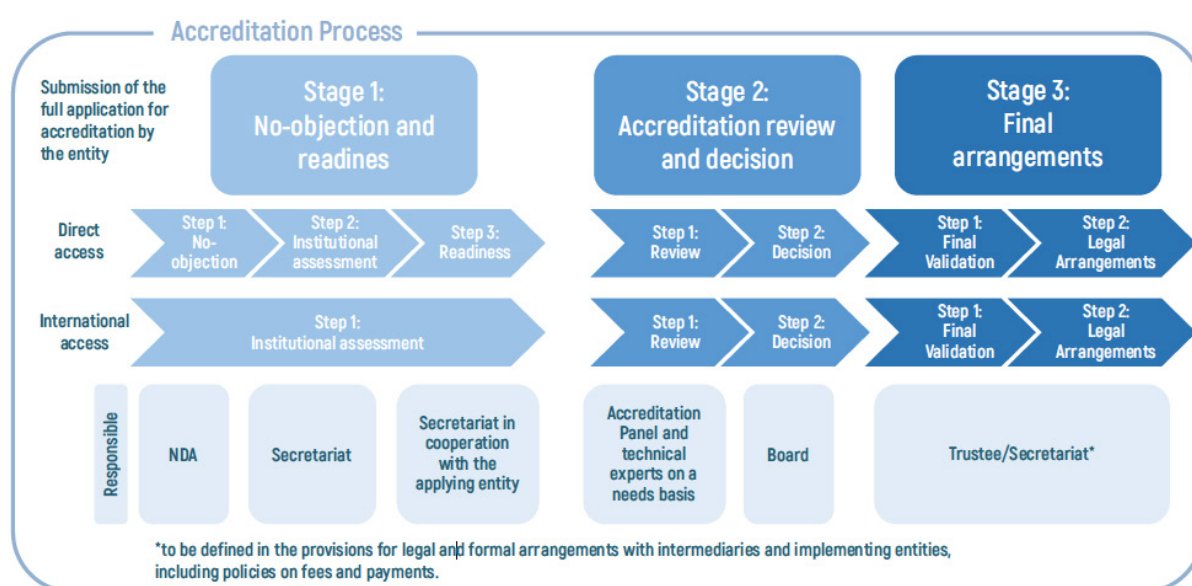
Accreditation Process

Submission of the full application for accreditation by the entity

Stage 1: No-objection and readines

Stage 2: Accreditation review and decision

Stage 3: Final arrangements

Direct access

Step 1: No-objection

Step 2: Institutional assessment

Step 3: Readiness

Step 1: Review

Step 2: Decision

Step 1: Final Validation

Step 2: Legal Arrangements

International access

Step 1: Institutional assessment

Step 1: Review

Step 2: Decision

Step 1: Final Validation

Step 2: Legal Arrangements

Responsible

NDA

Secretariat

Secretariat in cooperation with the applying entity

Accreditation Panel and technical experts on a needs basis

Board

Trustee/Secretariat*

*to be defined in the provisions for legal and formal arrangements with intermediaries and implementing entities, including policies on fees and payments.